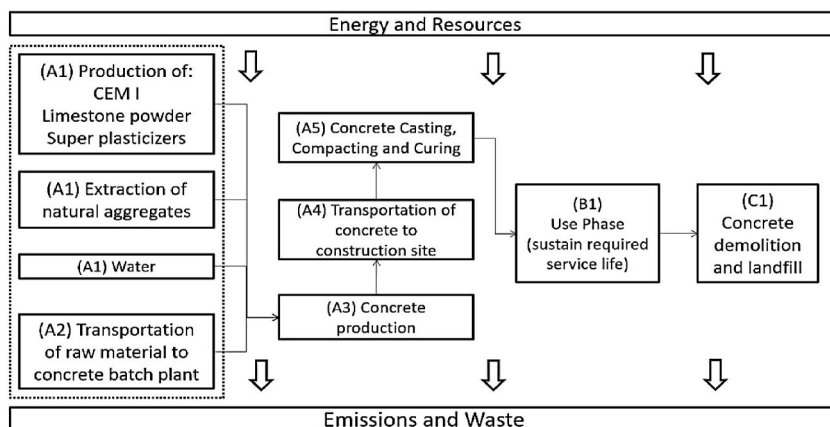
Energy and Resources

(A1) Production of:
CEM I
Limestone powder
Super plasticizers

(A1) Extraction of natural aggregates

(A1) Water

(A2) Transportation of raw material to concrete batch plant

(A5) Concrete Casting, Compacting and Curing

(A4) Transportation of concrete to construction site

(A3) Concrete production

(B1)
Use Phase
(sustain required service life)

(C1)
Concrete demolition and landfill

Emissions and Waste